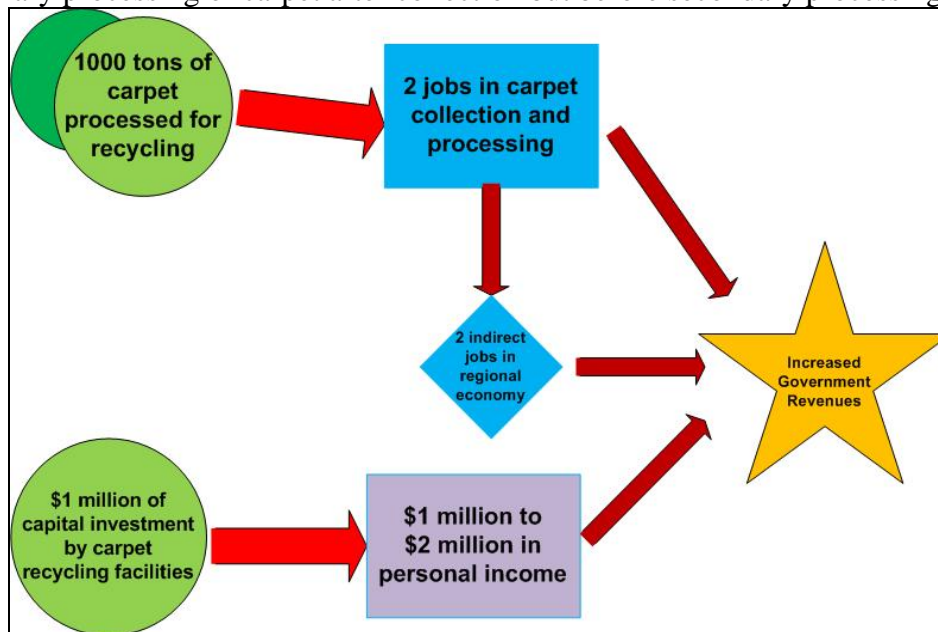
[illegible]

1000 tons of carpet processed for recycling

2 jobs in carpet collection and processing

2 indirect jobs in regional economy

Increased Government Revenues

$1 million of capital investment by carpet recycling facilities

$1 million to $2 million in personal income